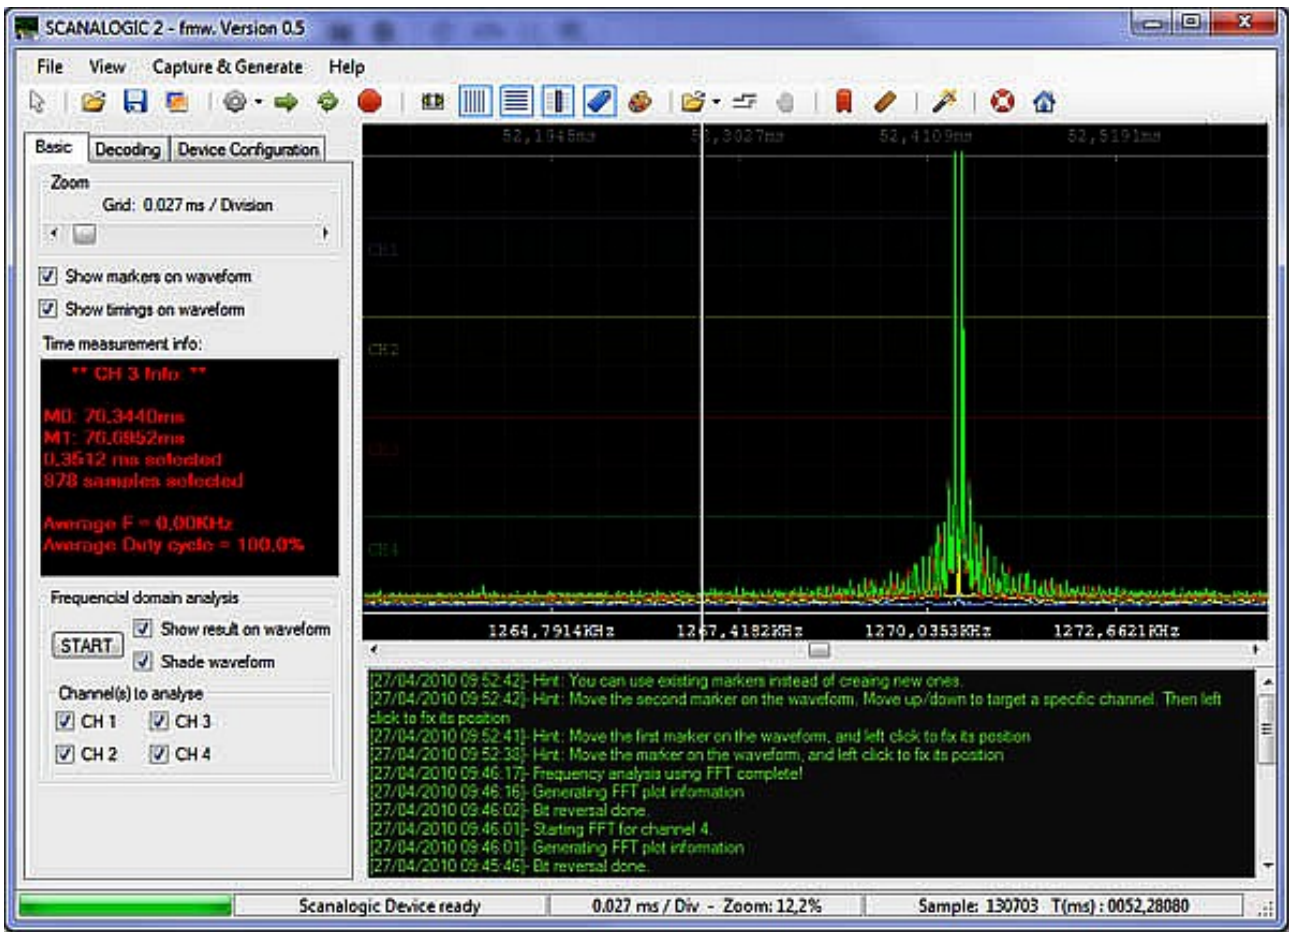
SCANALOGIC 2 - fmw. Version 0.5

File View Capture & Generate Help

Basic Decoding Device Configuration

Zoom
Grid: 0.027 ms / Division

Show markers on waveform
Show timings on waveform

Time measurement info:

** CH 3 Info **

M0: 70,3440ms
M1: 70,6952ms
0,3512 ms selected
878 samples selected

Average F = 0,00KHz
Average Duty cycle = 100,0%

Frequencial domain analysis
START
Show result on waveform
Shade waveform

Channel(s) to analyse
CH 1 CH 3
CH 2 CH 4

52,1945ms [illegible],3027ms 52,4109ms 52,5191ms

CH 1
CH 2
CH 3
CH 4

1264,7914KHz 12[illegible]7,4182KHz 1270,0353KHz 1272,6621KHz

[27/04/2010 09:52:42]- Hint: You can use existing markers instead of creaing new ones.
[27/04/2010 09:52:42]- Hint: Move the second marker on the waveform, Move up/down to target a specific channel. Then left click to fix its position
[27/04/2010 09:52:41]- Hint: Move the first marker on the waveform, and left click to fix its position
[27/04/2010 09:52:38]- Hint: Move the marker on the waveform, and left click to fix its position
[27/04/2010 09:46:17]- Frequency analysis using FFT complete!
[27/04/2010 09:46:16]- Generating FFT plot information
[27/04/2010 09:46:02]- Bit reversal done.
[27/04/2010 09:46:01]- Starting FFT for channel 4.
[27/04/2010 09:46:01]- Generating FFT plot information
[27/04/2010 09:45:46]- Bit reversal done.

Scanalogic Device ready 0.027 ms / Div - Zoom: 12,2% Sample: 130703 T(ms) : 0052,28080